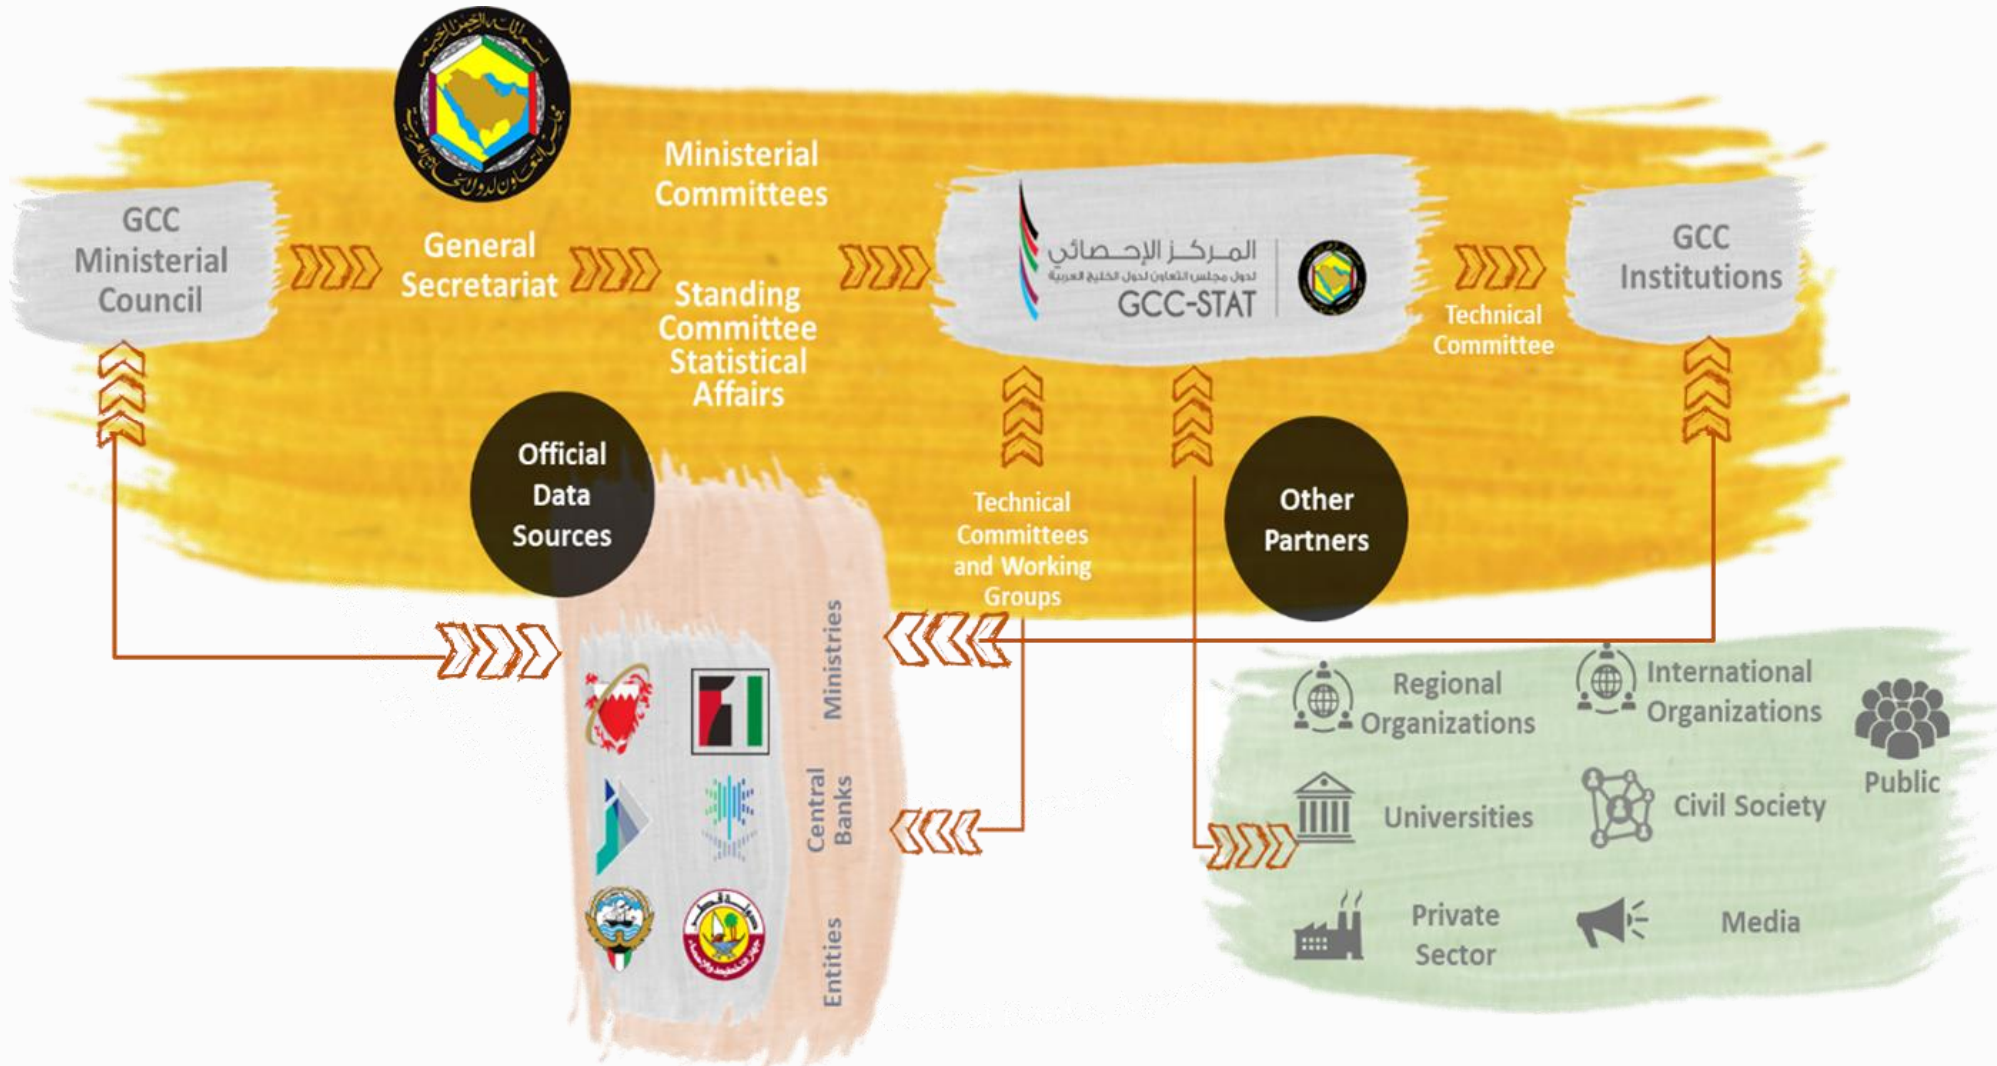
GCC Ministerial Council

General Secretariat

Ministerial Committees

Standing Committee Statistical Affairs

المركز الإحصائي
لدول مجلس التعاون لدول الخليج العربية
GCC-STAT

Technical Committee

GCC Institutions

Official Data Sources

Technical Committees and Working Groups

Other Partners

Ministries

Central Banks

Entities

Regional Organizations

International Organizations

Public

Universities

Civil Society

Private Sector

Media